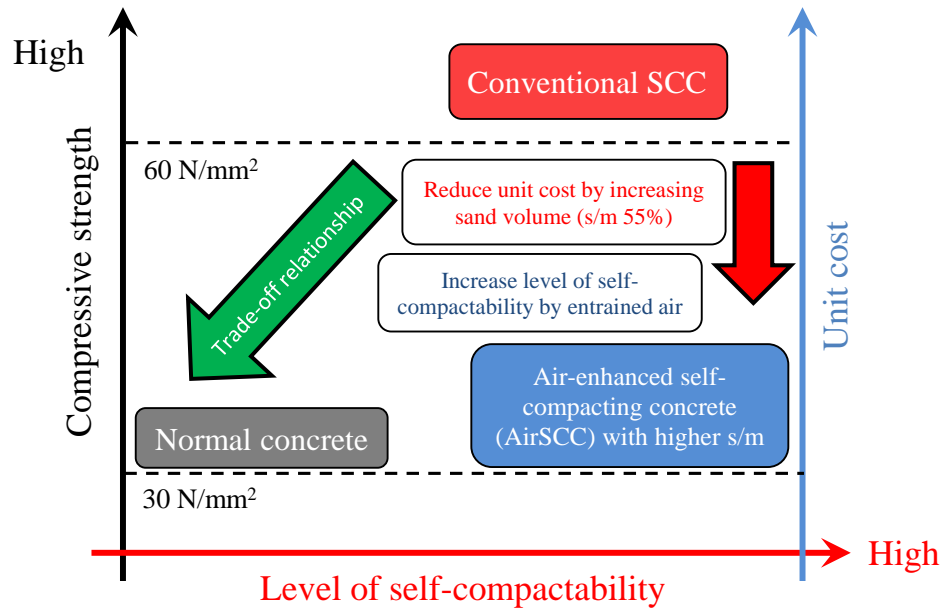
High

Compressive strength

Conventional SCC

60 N/mm$^2$

Trade-off relationship

Reduce unit cost by increasing sand volume (s/m 55%)

Increase level of self-compactability by entrained air

Unit cost

Air-enhanced self-compacting concrete (AirSCC) with higher s/m

Normal concrete

30 N/mm$^2$

High

Level of self-compactability